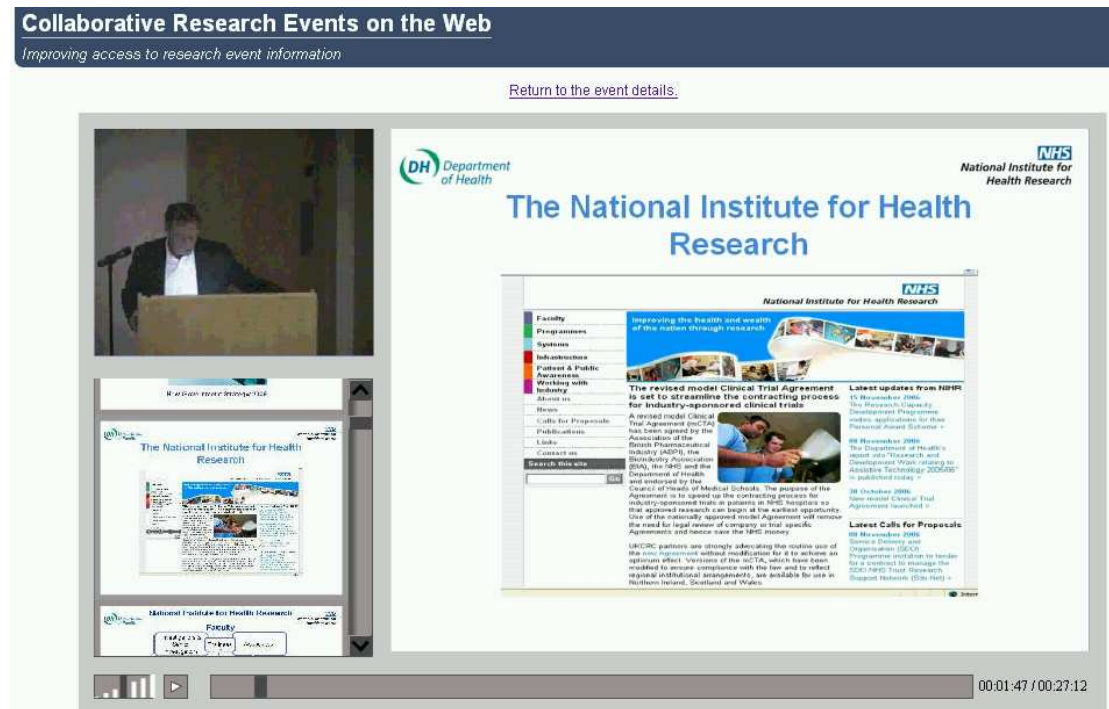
Collaborative Research Events on the Web

Improving access to research event information

Return to the event details.

DH Department of Health

NHS
National Institute for Health Research

The National Institute for Health Research

NHS
National Institute for Health Research

Faculty
Programmes
Systems
Infrastructure
Patient & Public Awareness
Working with Industry
About us
News
Calls for Proposals
Publications
Links
Contact us
Search this site
Go

Improving the health and wealth of the nation through research

The revised model Clinical Trial Agreement is set to streamline the contracting process for industry-sponsored clinical trials

A revised model Clinical Trial Agreement (mCTA) has been agreed by the Association of the British Pharmaceutical Industry (ABPI), the Bioindustry Association (BIA), the NHS and the Department of Health and endorsed by the Council of Heads of Medical Schools. The purpose of the Agreement is to speed up the contracting process for industry-sponsored trials in patients in NHS hospitals so that approved research can begin at the earliest opportunity. Use of the nationally approved model Agreement will remove the need for legal review of company or trial specific Agreements and hence save the NHS money.

UKCRC partners are strongly advocating the routine use of the new Agreement without modification for it to achieve an optimum effect. Versions of the mCTA, which have been modified to ensure compliance with the law and to reflect regional institutional arrangements, are available for use in Northern Ireland, Scotland and Wales.

Latest updates from NIHR
15 November 2006
The Research Capacity Development Programme invites applications for their Personal Award Scheme »

08 November 2006
The Department of Health's report into "Research and Development Work relating to Assistive Technology 2005/06" is published today »

30 October 2006
New model Clinical Trial Agreement launched »

Latest Calls for Proposals
08 November 2006
Service Delivery and Organisation (SDO) Programme invitation to tender for a contract to manage the SDO NHS Trust Research Support Network (Site Net) »

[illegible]

The National Institute for Health Research

National Institute for Health Research
Faculty

00:01:47 / 00:27:12